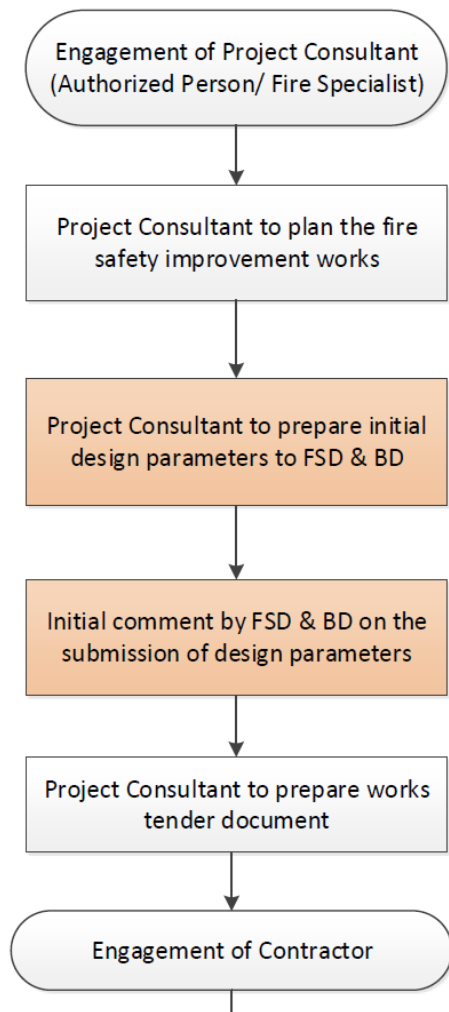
Engagement of Project Consultant (Authorized Person/ Fire Specialist)

Project Consultant to plan the fire safety improvement works

Project Consultant to prepare initial design parameters to FSD & BD

Initial comment by FSD & BD on the submission of design parameters

Project Consultant to prepare works tender document

Engagement of Contractor